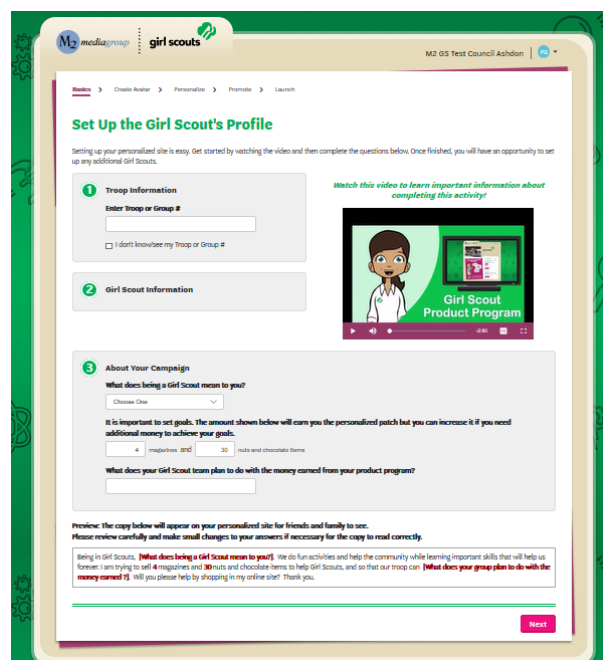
M2 mediagroup | girl scouts

M2 GS Test Council Ashdon | RG

Basics > Create Avatar > Personalize > Promote > Launch

Set Up the Girl Scout's Profile

Setting up your personalized site is easy. Get started by watching the video and then complete the questions below. Once finished, you will have an opportunity to set up any additional Girl Scouts.

1 Troop Information

Enter Troop or Group #

I don't know/see my Troop or Group #

Watch this video to learn important information about completing this activity!

Girl Scout Product Program

-2:30

2 Girl Scout Information

3 About Your Campaign

What does being a Girl Scout mean to you?

Choose One

It is important to set goals. The amount shown below will earn you the personalized patch but you can increase it if you need additional money to achieve your goals.

4 magazines and 30 nuts and chocolate items

What does your Girl Scout team plan to do with the money earned from your product program?

Preview: The copy below will appear on your personalized site for friends and family to see.
Please review carefully and make small changes to your answers if necessary for the copy to read correctly.

Being in Girl Scouts, [What does being a Girl Scout mean to you?]. We do fun activities and help the community while learning important skills that will help us forever. I am trying to sell 4 magazines and 30 nuts and chocolate items to help Girl Scouts, and so that our troop can [What does your group plan to do with the money earned ?]. Will you please help by shopping in my online site? Thank you.

Next